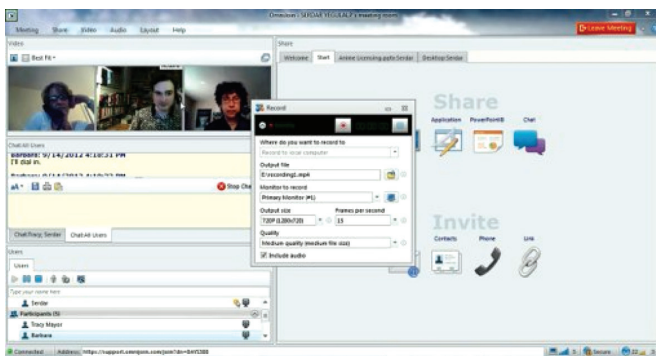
Omnijoin - SERDAR YEGULALP's meeting room

Leave Meeting

Meeting Share Video Audio Layout Help

Video

Best Fit

Share

Welcome Start Adobe Licensing.pdf: Serdar Desktop: Serdar

Chat:All Users

Barbara: 9/14/2012 4:10:31 PM
I'll dial in.

Barbara: 9/14/2012 4:10:32 PM

Stop Cha

Chat:Tracy: Serdar Chat:All Users

Users

Users

Type your name here

Serdar

Participants (5)

Tracy Mayor

Barbara

Record

Where do you want to record to

Record to local computer

Output file

E:\recording1.mp4

Monitor to record

Primary Monitor (#1)

Output size

720P (1280x720)

Frames per second

15

Quality

Medium quality (medium file size)

Include audio

Share

Application PowerPoint® Chat

Invite

Contacts Phone Link

Connected Address: https://support.omnijoin.com/join?dn=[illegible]

Secure